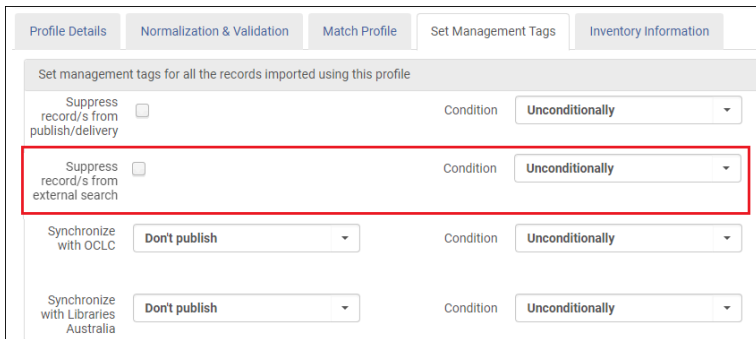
Profile Details | Normalization & Validation | Match Profile | Set Management Tags | Inventory Information

Set management tags for all the records imported using this profile

Suppress record/s from publish/delivery
Condition
Unconditionally

Suppress record/s from external search
Condition
Unconditionally

Synchronize with OCLC
Don't publish
Condition
Unconditionally

Synchronize with Libraries Australia
Don't publish
Condition
Unconditionally